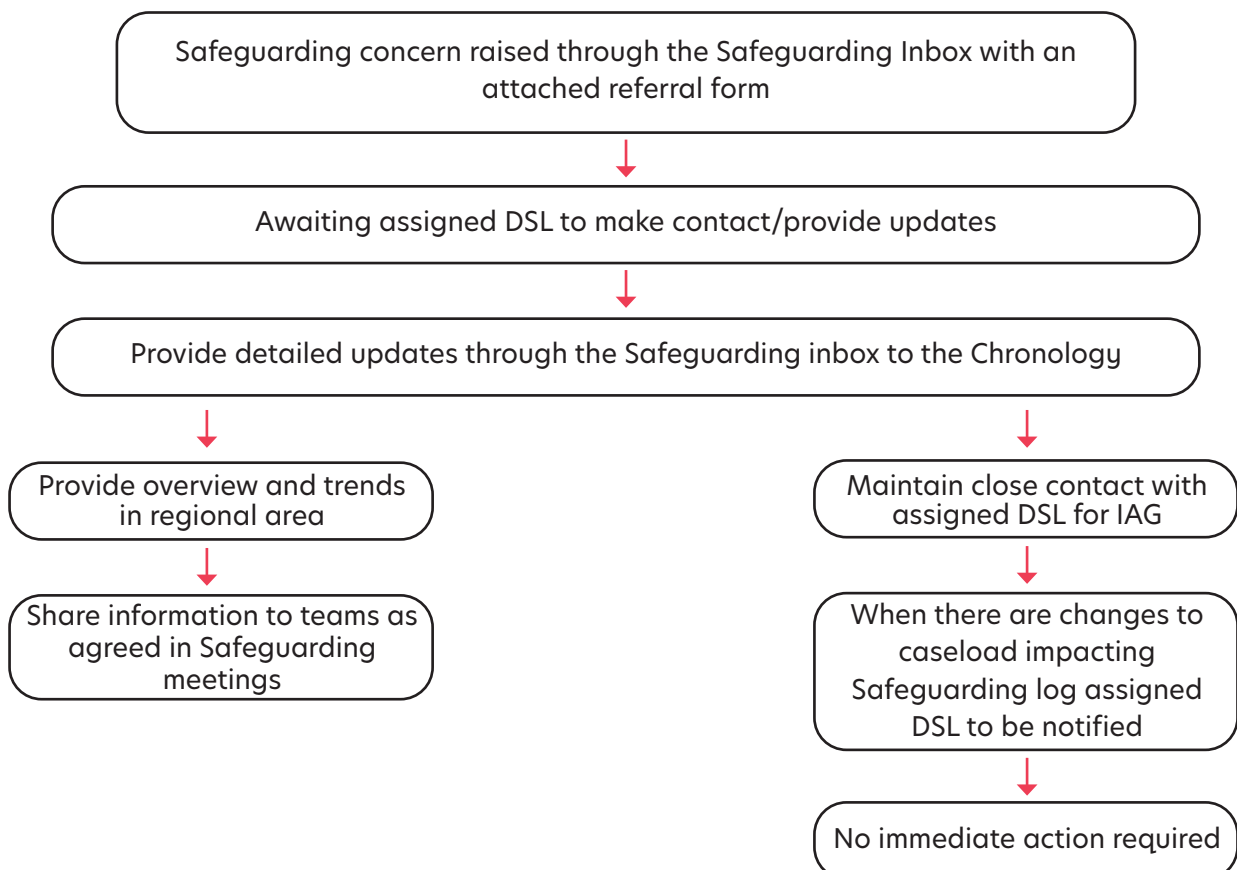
Safeguarding concern raised through the Safeguarding Inbox with an attached referral form

Awaiting assigned DSL to make contact/provide updates

Provide detailed updates through the Safeguarding inbox to the Chronology

Provide overview and trends in regional area

Share information to teams as agreed in Safeguarding meetings

Maintain close contact with assigned DSL for IAG

When there are changes to caseload impacting Safeguarding log assigned DSL to be notified

No immediate action required